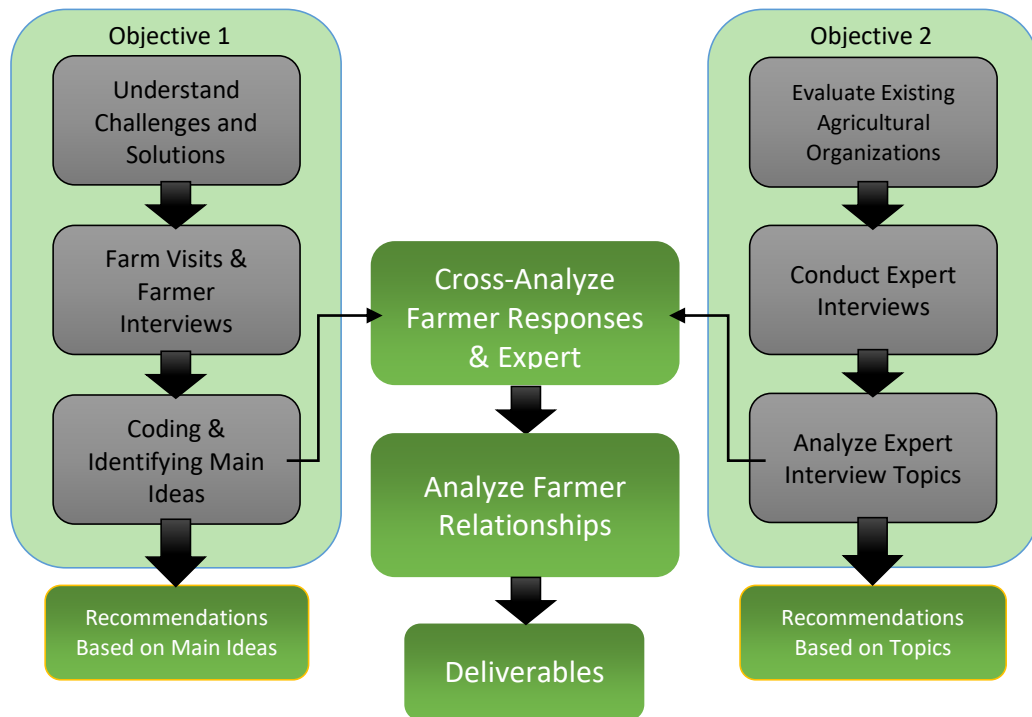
Objective 1

Understand Challenges and Solutions

Farm Visits & Farmer Interviews

Coding & Identifying Main Ideas

Recommendations Based on Main Ideas

Cross-Analyze Farmer Responses & Expert

Analyze Farmer Relationships

Deliverables

Objective 2

Evaluate Existing Agricultural Organizations

Conduct Expert Interviews

Analyze Expert Interview Topics

Recommendations Based on Topics